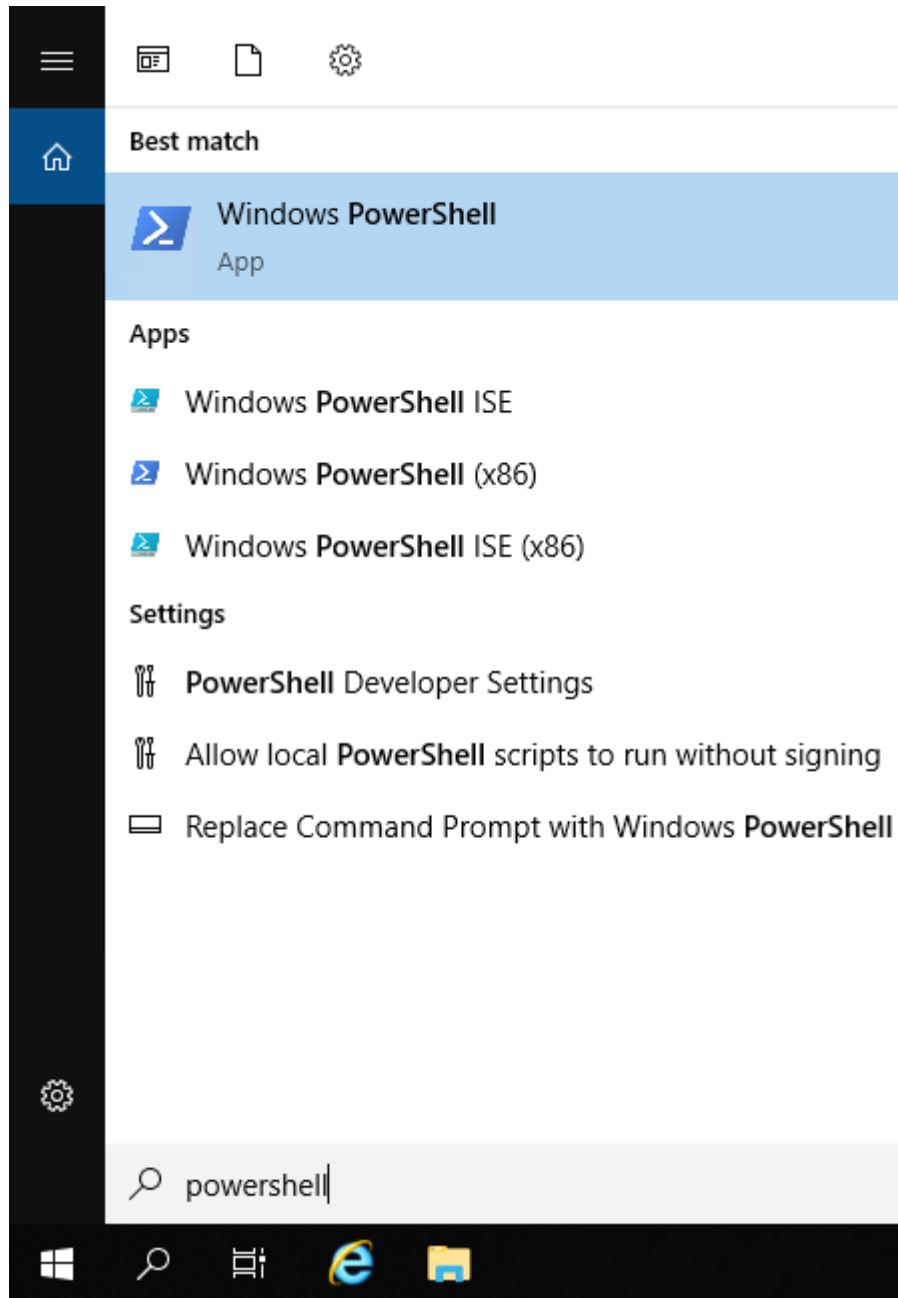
Best match

Windows PowerShell
App

Apps

Windows PowerShell ISE

Windows PowerShell (x86)

Windows PowerShell ISE (x86)

Settings

PowerShell Developer Settings

Allow local PowerShell scripts to run without signing

Replace Command Prompt with Windows PowerShell

powershell